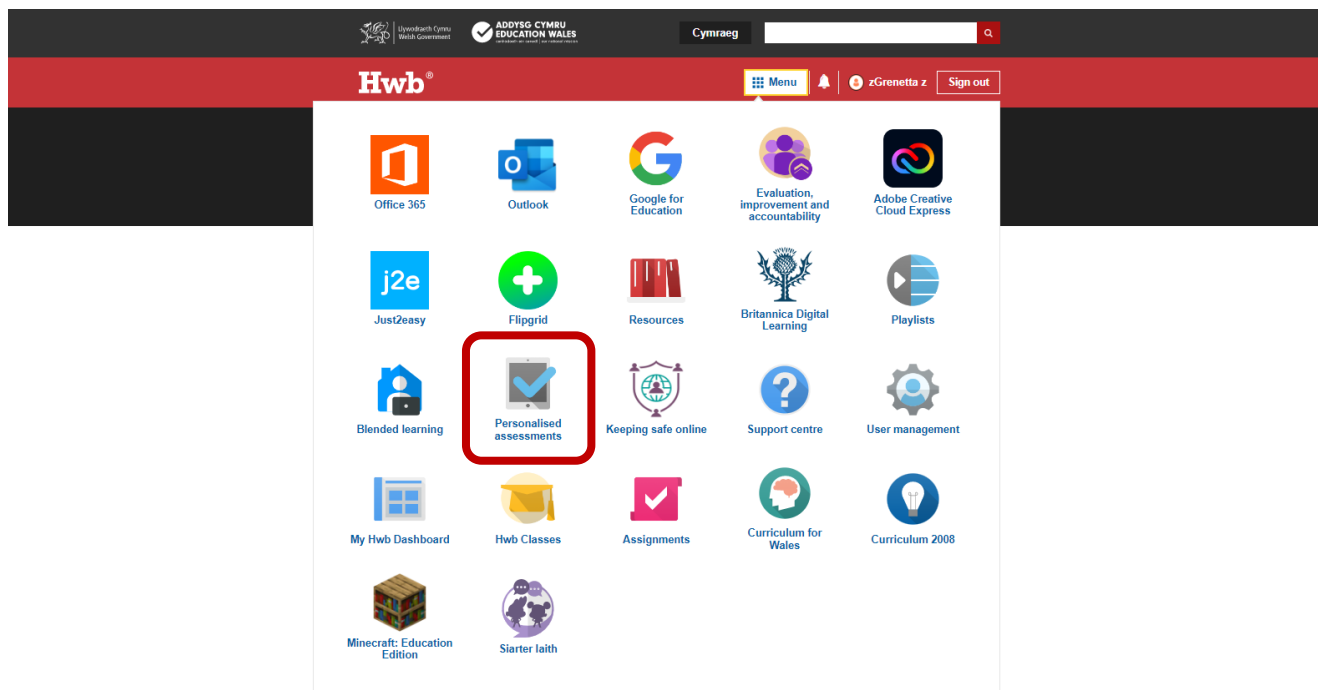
Llywodraeth Cymru Welsh Government

ADDYSG CYMRU EDUCATION WALES

Cymraeg

Hwb®

Menu

zGrenetta z

Sign out

Office 365

Outlook

Google for Education

Evaluation, improvement and accountability

Adobe Creative Cloud Express

j2e

Just2easy

Flipgrid

Resources

Britannica Digital Learning

Playlists

Blended learning

Personalised assessments

Keeping safe online

Support centre

User management

My Hwb Dashboard

Hwb Classes

Assignments

Curriculum for Wales

Curriculum 2008

Minecraft: Education Edition

Siarter Iaith